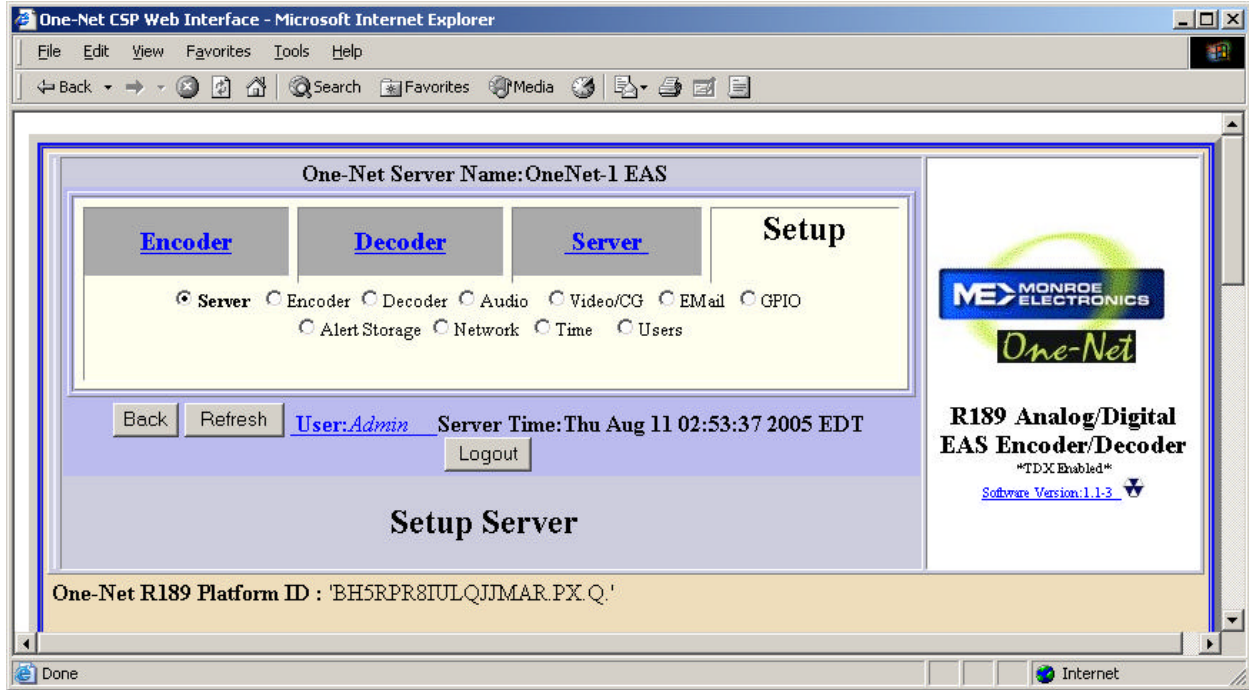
One-Net CSP Web Interface - Microsoft Internet Explorer

File Edit View Favorites Tools Help

Back Search Favorites Media

One-Net Server Name:OneNet-1 EAS

Encoder Decoder Server Setup

Server Encoder Decoder Audio Video/CG EMail GPIO
Alert Storage Network Time Users

Back Refresh User:Admin Server Time:Thu Aug 11 02:53:37 2005 EDT
Logout

Setup Server

MONROE ELECTRONICS
One-Net

R189 Analog/Digital EAS Encoder/Decoder
*TDX Enabled*
Software Version:1.1-3

One-Net R189 Platform ID : 'BH5RPR8IULQJJMAR.PX.Q.'

Done Internet